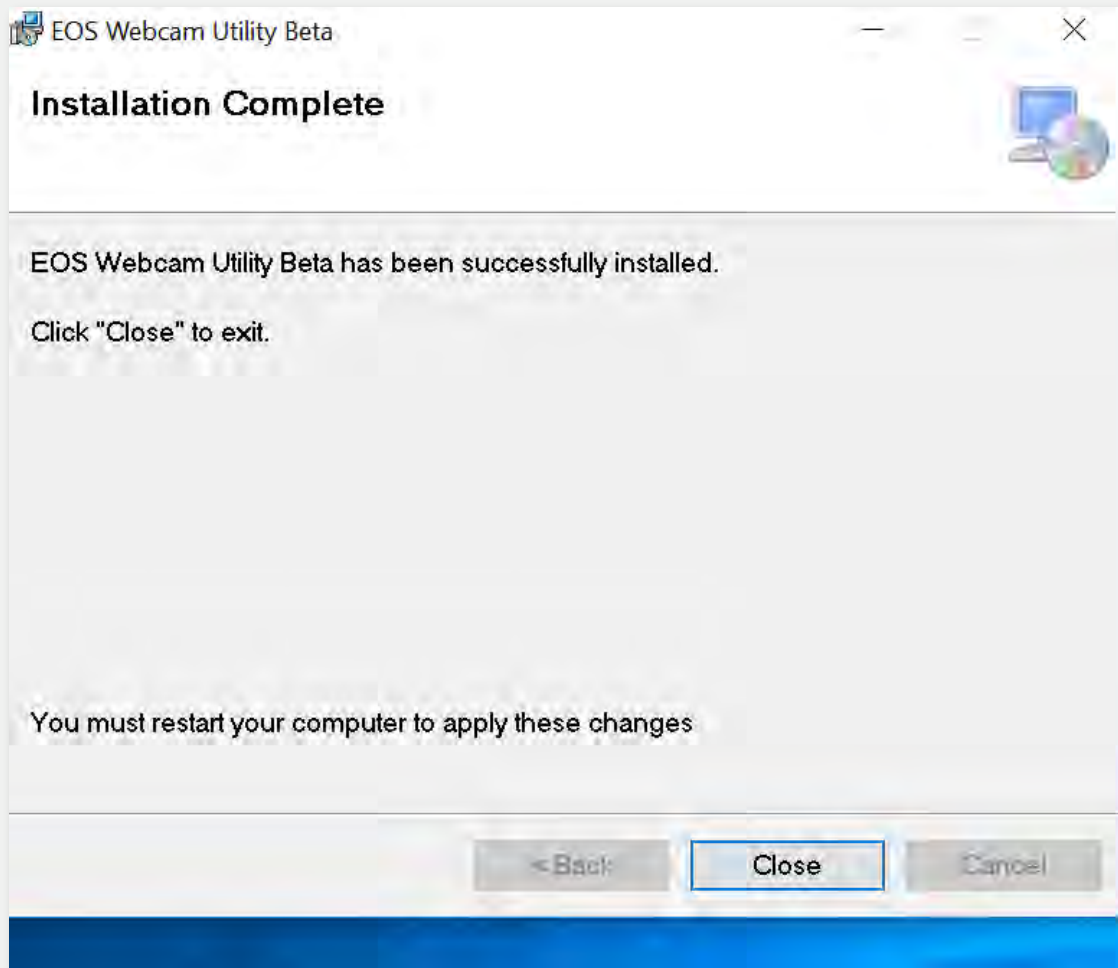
EOS Webcam Utility Beta

Installation Complete

EOS Webcam Utility Beta has been successfully installed.

Click "Close" to exit.

You must restart your computer to apply these changes

< Back

Close

Cancel